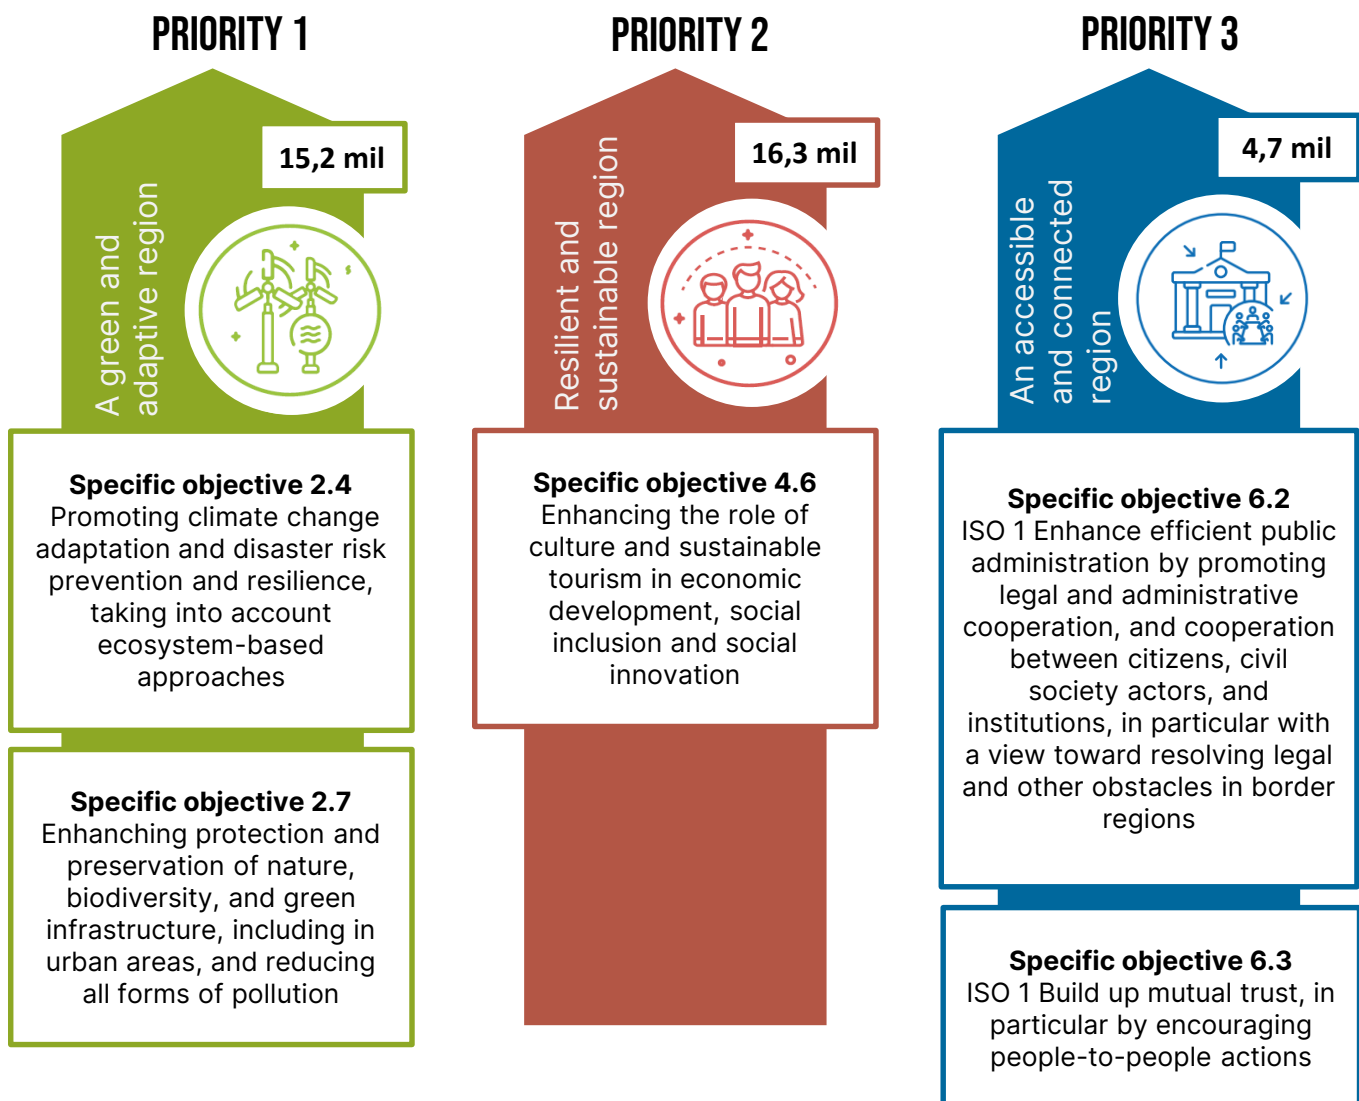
PRIORITY 1

15,2 mil

A green and adaptive region

Specific objective 2.4
Promoting climate change adaptation and disaster risk prevention and resilience, taking into account ecosystem-based approaches

Specific objective 2.7
Enhancing protection and preservation of nature, biodiversity, and green infrastructure, including in urban areas, and reducing all forms of pollution

PRIORITY 2

16,3 mil

Resilient and sustainable region

Specific objective 4.6
Enhancing the role of culture and sustainable tourism in economic development, social inclusion and social innovation

PRIORITY 3

4,7 mil

An accessible and connected region

Specific objective 6.2
ISO 1 Enhance efficient public administration by promoting legal and administrative cooperation, and cooperation between citizens, civil society actors, and institutions, in particular with a view toward resolving legal and other obstacles in border regions

Specific objective 6.3
ISO 1 Build up mutual trust, in particular by encouraging people-to-people actions